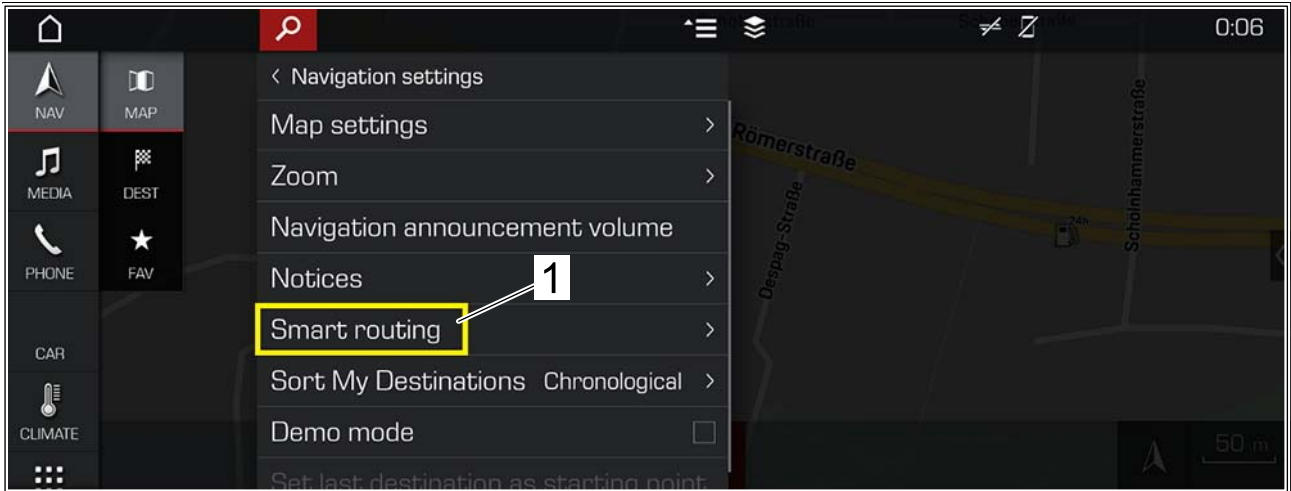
0:06

NAV
MAP
MEDIA
DEST
PHONE
FAV
CAR
CLIMATE

< Navigation settings
Map settings >
Zoom >
Navigation announcement volume
Notices >
Smart routing >
Sort My Destinations Chronological >
Demo mode
Set last destination as starting point

1

Römerstraße
Despag-Straße
Schoinhammerstraße
24h
50 m